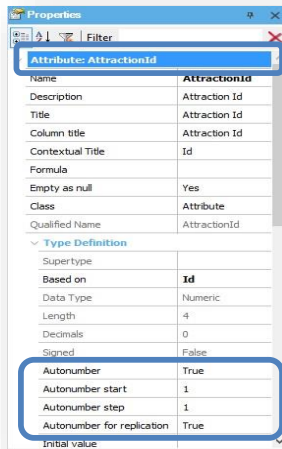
Properties

Filter

Attribute: AttractionId

| | |
|---|---|
| Name | AttractionId |
| Description | Attraction Id |
| Title | Attraction Id |
| Column title | Attraction Id |
| Contextual Title | Id |
| Formula | |
| Empty as null | Yes |
| Class | Attribute |
| Qualified Name | AttractionId |

Type Definition

| | |
|---|---|
| Supertype | |
| Based on | Id |
| Data Type | Numeric |
| Length | 4 |
| Decimals | 0 |
| Signed | False |
| Autonumber | True |
| Autonumber start | 1 |
| Autonumber step | 1 |
| Autonumber for replication | True |
| Initial value | |